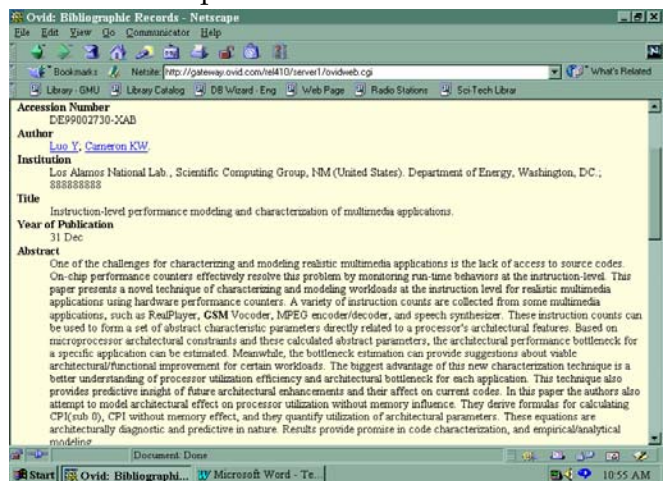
Ovid: Bibliographic Records - Netscape

File Edit View Go Communicator Help

Bookmarks Netsite: http://gateway.ovid.com/rel410/server1/ovidweb.cgi What's Related

Library - GMU Library Catalog DB Wizard - Eng Web Page Radio Stations Sci Tech Librar

Accession Number
DE99002730-XAB
Author
Luo Y, Cameron KW.
Institution
Los Alamos National Lab., Scientific Computing Group, NM (United States). Department of Energy, Washington, DC., 888888888
Title
Instruction-level performance modeling and characterization of multimedia applications.
Year of Publication
31 Dec
Abstract
One of the challenges for characterizing and modeling realistic multimedia applications is the lack of access to source codes. On-chip performance counters effectively resolve this problem by monitoring run-time behaviors at the instruction-level. This paper presents a novel technique of characterizing and modeling workloads at the instruction level for realistic multimedia applications using hardware performance counters. A variety of instruction counts are collected from some multimedia applications, such as RealPlayer, GSM Vocoder, MPEG encoder/decoder, and speech synthesizer. These instruction counts can be used to form a set of abstract characteristic parameters directly related to a processor's architectural features. Based on microprocessor architectural constraints and these calculated abstract parameters, the architectural performance bottleneck for a specific application can be estimated. Meanwhile, the bottleneck estimation can provide suggestions about viable architectural/functional improvement for certain workloads. The biggest advantage of this new characterization technique is a better understanding of processor utilization efficiency and architectural bottleneck for each application. This technique also provides predictive insight of future architectural enhancements and their affect on current codes. In this paper the authors also attempt to model architectural effect on processor utilization without memory influence. They derive formulas for calculating CPI(sub 0), CPI without memory effect, and they quantify utilization of architectural parameters. These equations are architecturally diagnostic and predictive in nature. Results provide promise in code characterization, and empirical/analytical modeling

Document: Done

Start Ovid: Bibliographi... Microsoft Word - Te... 10:55 AM